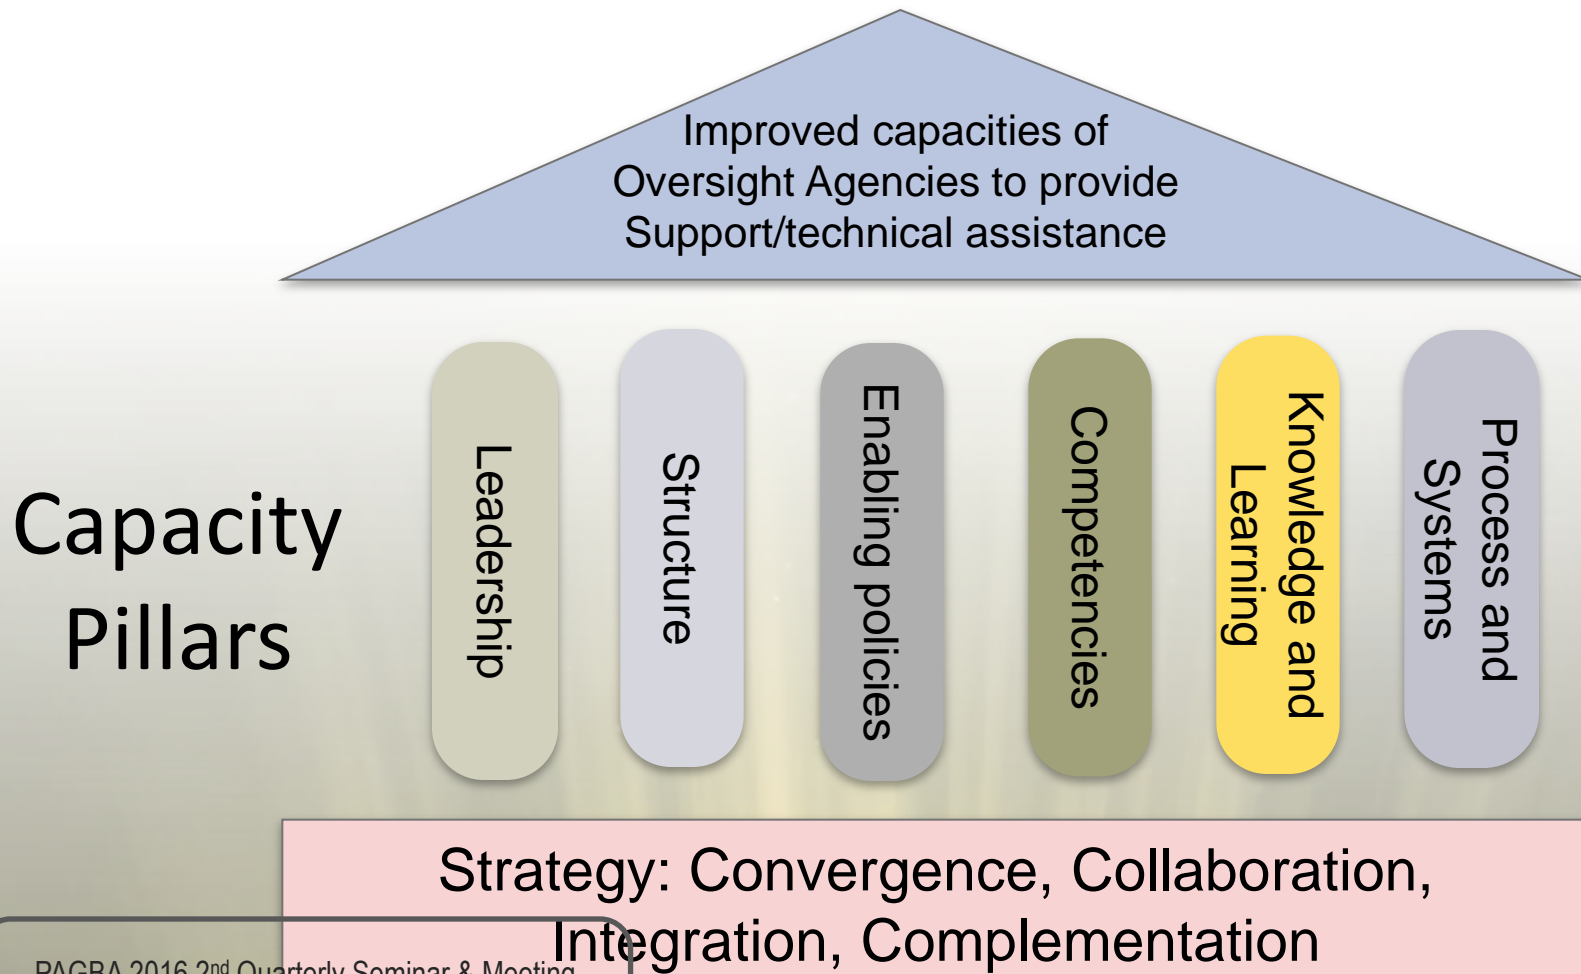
Improved capacities of Oversight Agencies to provide Support/technical assistance

Capacity Pillars

Leadership

Structure

Enabling policies

Competencies

Knowledge and Learning

Process and Systems

Strategy: Convergence, Collaboration, Integration, Complementation

PAGBA 2016 2nd Quarterly Seminar & Meeting